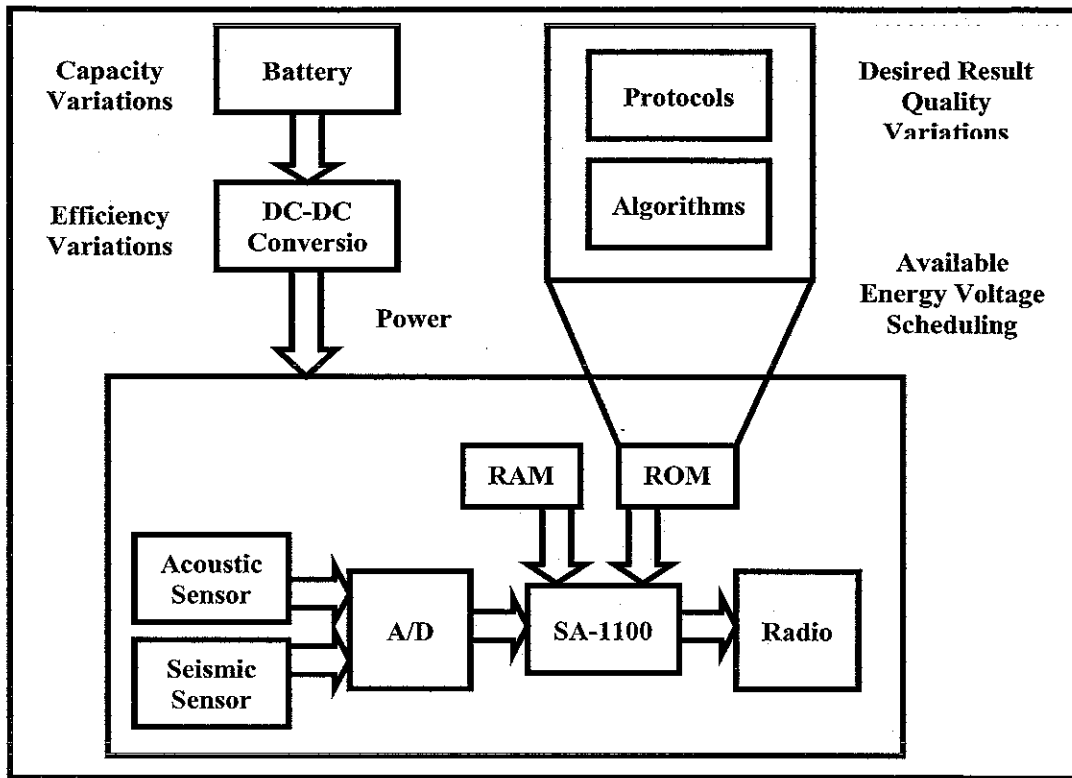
Capacity Variations

Battery

Efficiency Variations

DC-DC Conversio

Power

Protocols

Algorithms

Desired Result Quality Variations

Available Energy Voltage Scheduling

RAM

ROM

Acoustic Sensor

Seismic Sensor

A/D

SA-1100

Radio